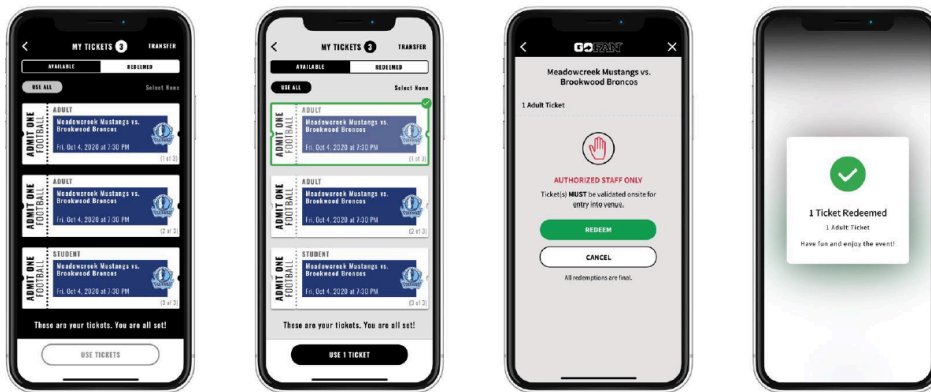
MY TICKETS 3 TRANSFER

AVAILABLE REDEEMED

USE ALL Select None

ADMIT ONE FOOTBALL

ADULT

Meadowcreek Mustangs vs. Brookwood Broncos

Fri. Oct 4, 2020 at 7:30 PM

(1 of 3)

ADMIT ONE FOOTBALL

ADULT

Meadowcreek Mustangs vs. Brookwood Broncos

Fri. Oct 4, 2020 at 7:30 PM

(2 of 3)

ADMIT ONE FOOTBALL

STUDENT

Meadowcreek Mustangs vs. Brookwood Broncos

Fri. Oct 4, 2020 at 7:30 PM

(3 of 3)

These are your tickets. You are all set!

USE TICKETS

MY TICKETS 3 TRANSFER

AVAILABLE REDEEMED

USE ALL Select None

ADMIT ONE FOOTBALL

ADULT

Meadowcreek Mustangs vs. Brookwood Broncos

Fri. Oct 4, 2020 at 7:30 PM

(1 of 3)

ADMIT ONE FOOTBALL

ADULT

Meadowcreek Mustangs vs. Brookwood Broncos

Fri. Oct 4, 2020 at 7:30 PM

(2 of 3)

ADMIT ONE FOOTBALL

STUDENT

Meadowcreek Mustangs vs. Brookwood Broncos

Fri. Oct 4, 2020 at 7:30 PM

(3 of 3)

These are your tickets. You are all set!

USE 1 TICKET

GOFAN

Meadowcreek Mustangs vs. Brookwood Broncos

1 Adult Ticket

AUTHORIZED STAFF ONLY

Ticket(s) MUST be validated onsite for entry into venue.

REDEEM

CANCEL

All redemptions are final.

1 Ticket Redeemed

1 Adult Ticket

Have fun and enjoy the event!